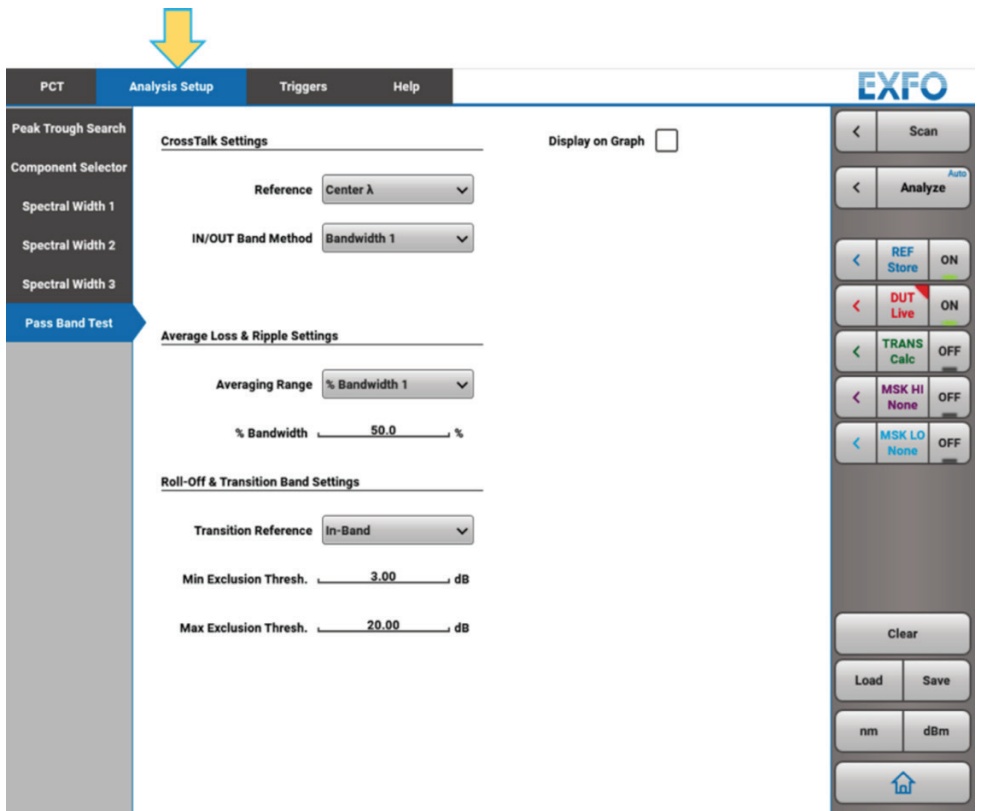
PCT
Analysis Setup
Triggers
Help

EXFO

Peak Trough Search
Component Selector
Spectral Width 1
Spectral Width 2
Spectral Width 3
Pass Band Test

CrossTalk Settings

Display on Graph

Reference
Center λ

IN/OUT Band Method
Bandwidth 1

Average Loss & Ripple Settings

Averaging Range
% Bandwidth 1

% Bandwidth
50.0
%

Roll-Off & Transition Band Settings

Transition Reference
In-Band

Min Exclusion Thresh.
3.00
dB

Max Exclusion Thresh.
20.00
dB

Scan
Auto
Analyze
REF Store
ON
DUT Live
ON
TRANS Calc
OFF
MSK HI None
OFF
MSK LO None
OFF
Clear
Load
Save
nm
dBm